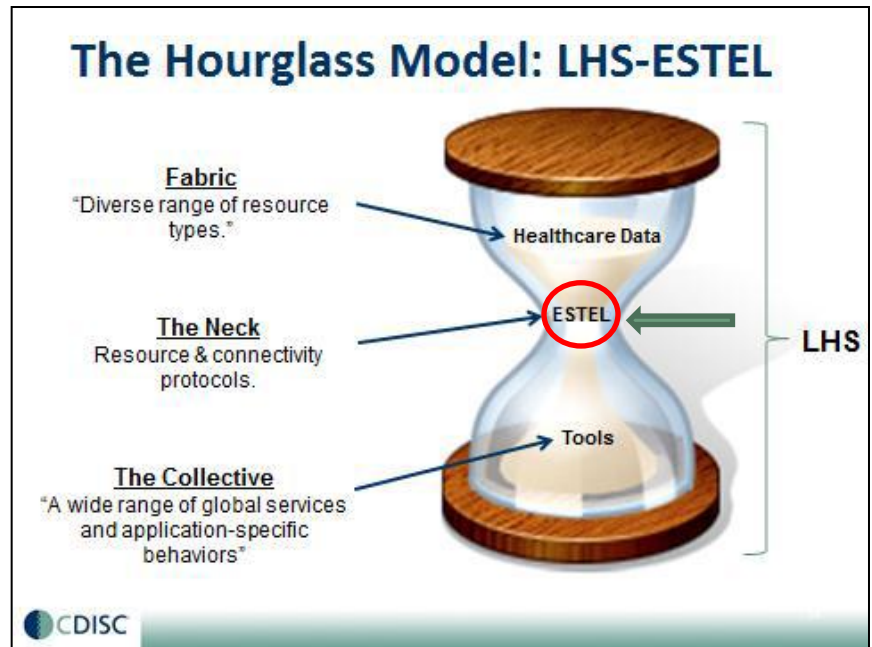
The Hourglass Model: LHS-ESTEL

Fabric
"Diverse range of resource types."

Healthcare Data

The Neck
Resource & connectivity protocols.

ESTEL

LHS

Tools

The Collective
"A wide range of global services and application-specific behaviors"

CDISC